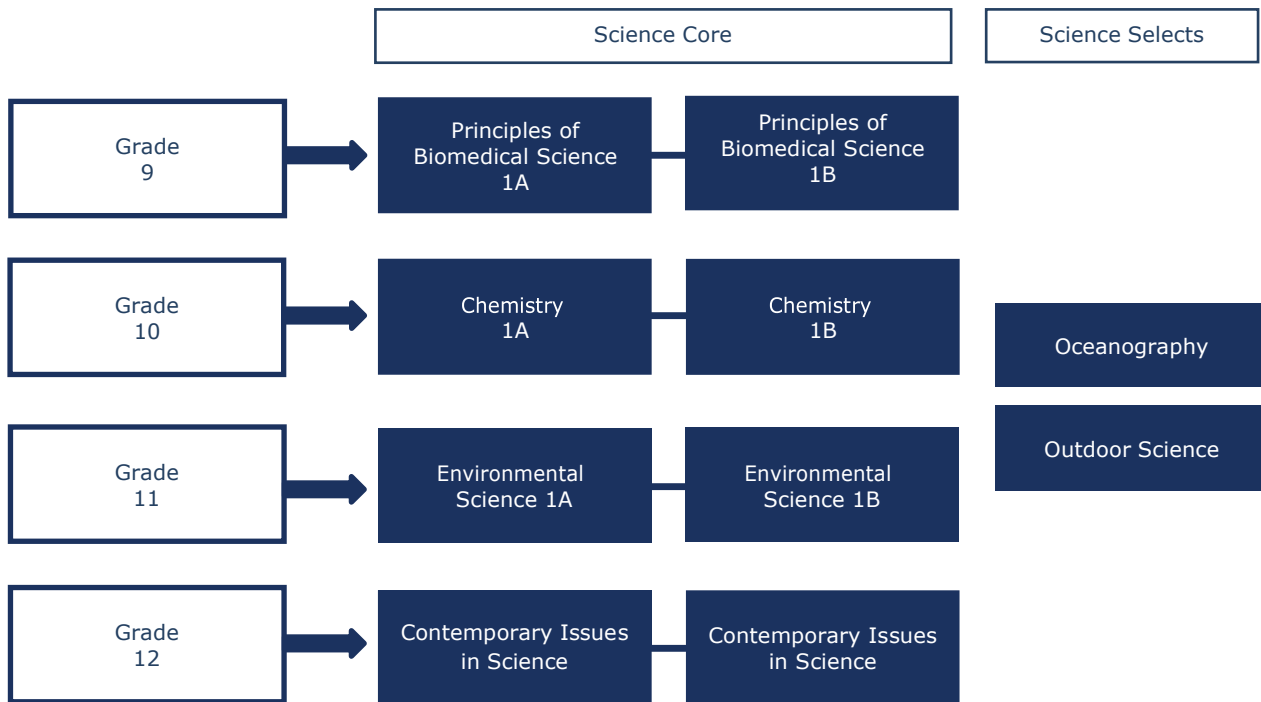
Science Core

Science Selects

Grade 9

Principles of Biomedical Science 1A

Principles of Biomedical Science 1B

Grade 10

Chemistry 1A

Chemistry 1B

Oceanography

Outdoor Science

Grade 11

Environmental Science 1A

Environmental Science 1B

Grade 12

Contemporary Issues in Science

Contemporary Issues in Science